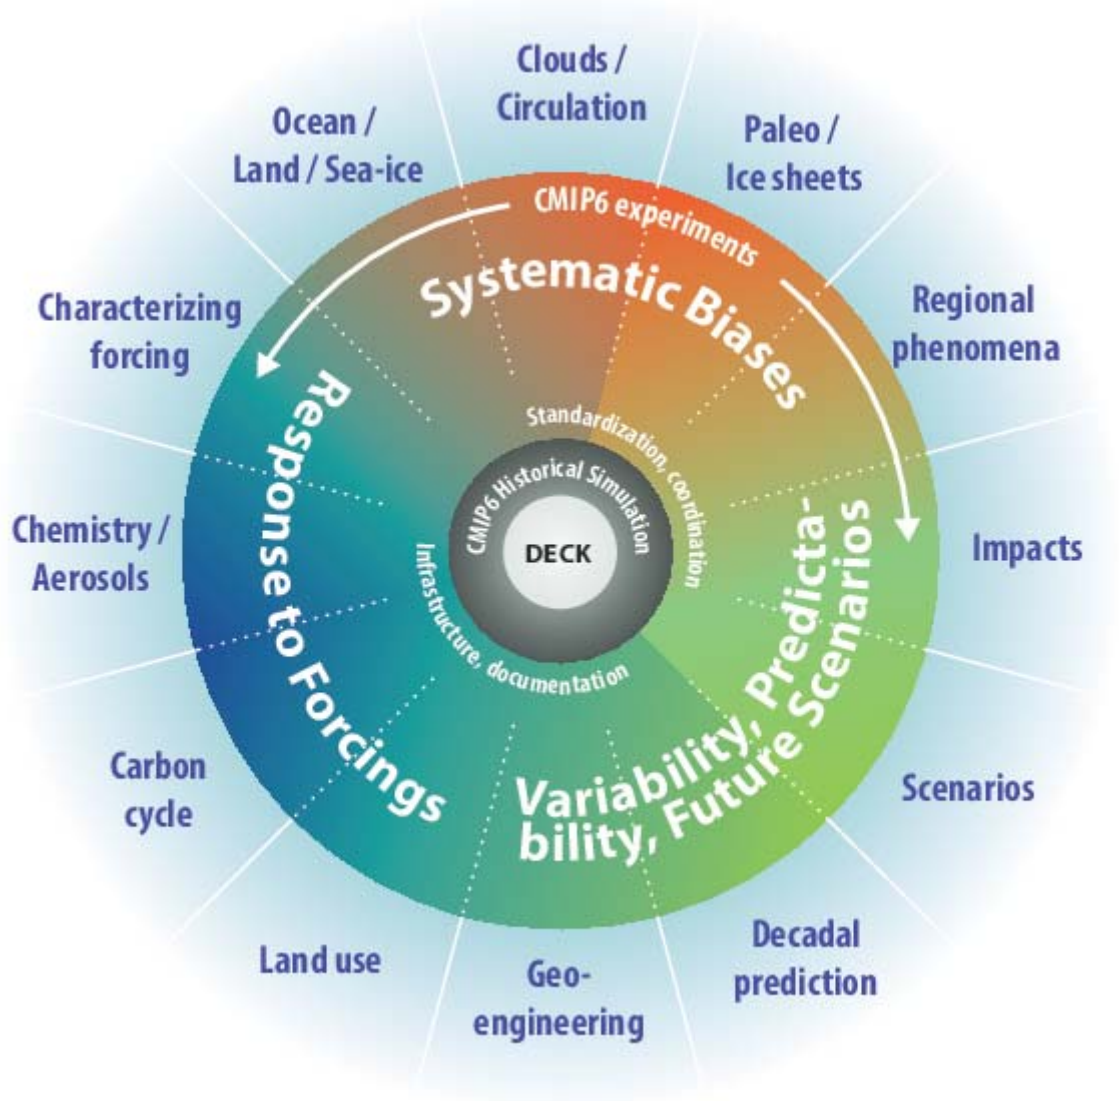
Clouds / Circulation

Paleo / Ice sheets

Regional phenomena

Impacts

Scenarios

Decadal prediction

Geo-engineering

Land use

Carbon cycle

Chemistry / Aerosols

Characterizing forcing

Ocean / Land / Sea-ice

CMIP6 experiments

Systematic Biases

Variability, Predictability, Future Scenarios

Response to Forcings

Standardization, coordination

Infrastructure, documentation

CMIP6 Historical Simulation

DECK